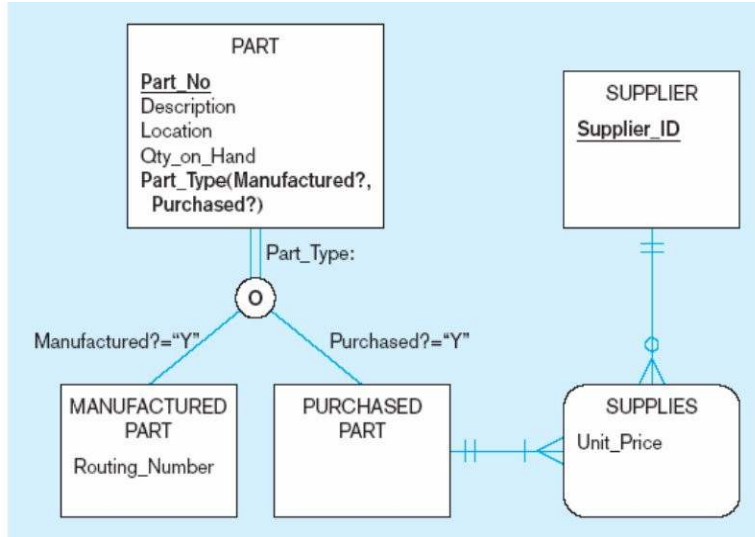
PART

Part_No
Description
Location
Qty_on_Hand
Part_Type(Manufactured?, Purchased?)

Part_Type:

O

Manufactured?="Y"

Purchased?="Y"

MANUFACTURED PART
Routing_Number

PURCHASED PART

SUPPLIER
Supplier_ID

SUPPLIES
Unit_Price